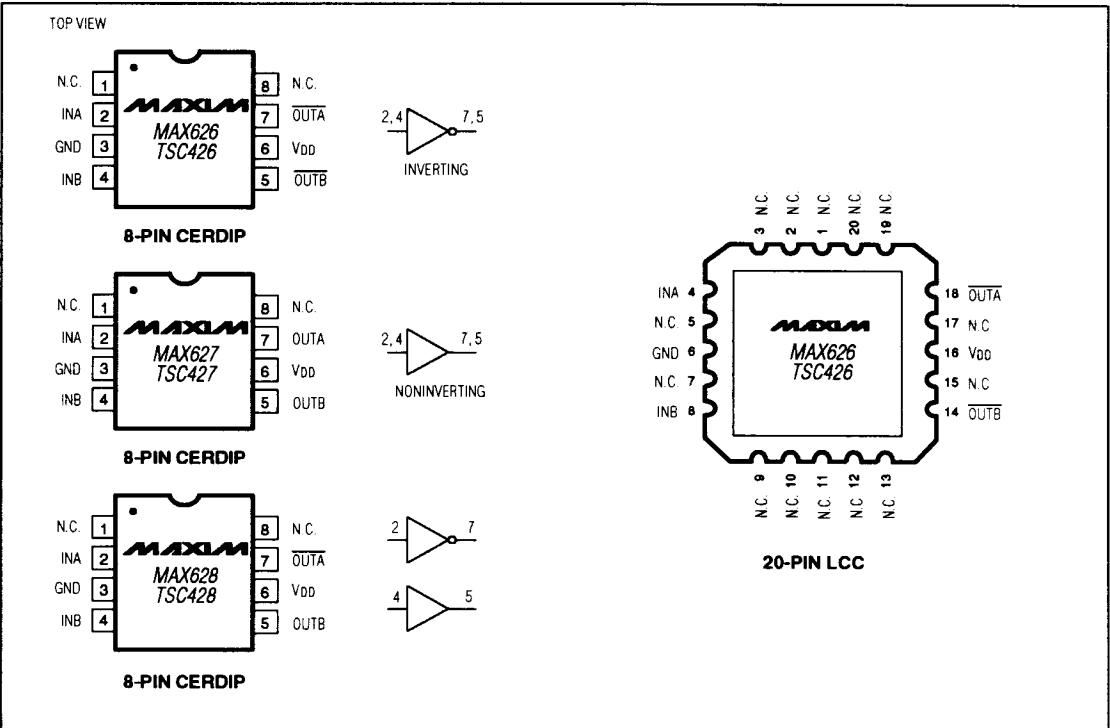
TOP VIEW

N.C. 1
INA 2
GND 3
INB 4
MAXIM
MAX626
TSC426
8 N.C.
7 $\overline{OUTA}$
6 $V_{DD}$
5 $\overline{OUTB}$

2, 4
7, 5
INVERTING

8-PIN CERDIP

N.C. 1
INA 2
GND 3
INB 4
MAXIM
MAX627
TSC427
8 N.C.
7 OUTA
6 $V_{DD}$
5 OUTB

2, 4
7, 5
NONINVERTING

8-PIN CERDIP

N.C. 1
INA 2
GND 3
INB 4
MAXIM
MAX628
TSC428
8 N.C.
7 $\overline{OUTA}$
6 $V_{DD}$
5 OUTB

2
7
4
5

8-PIN CERDIP

3 N.C.
2 N.C.
1 N.C.
20 N.C.
19 N.C.
INA 4
N.C. 5
GND 6
N.C. 7
INB 8
MAXIM
MAX626
TSC426
18 $\overline{OUTA}$
17 N.C
16 $V_{DD}$
15 N.C
14 $\overline{OUTB}$
9 N.C.
10 N.C.
11 N.C.
12 N.C.
13 N.C.

20-PIN LCC